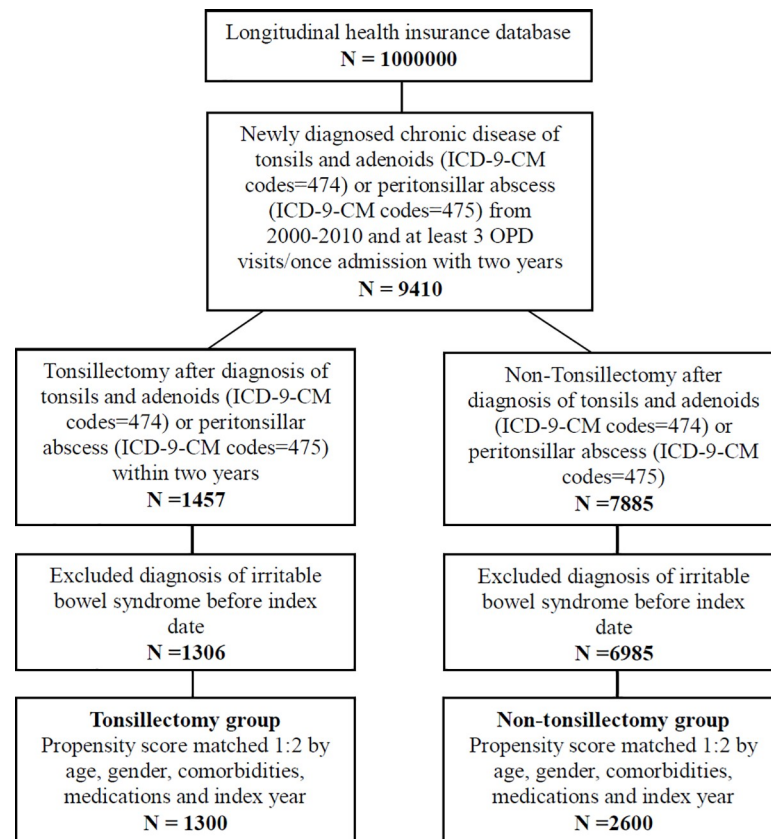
Longitudinal health insurance database
N = 1000000

Newly diagnosed chronic disease of tonsils and adenoids (ICD-9-CM codes=474) or peritonsillar abscess (ICD-9-CM codes=475) from 2000-2010 and at least 3 OPD visits/once admission with two years
N = 9410

Tonsillectomy after diagnosis of tonsils and adenoids (ICD-9-CM codes=474) or peritonsillar abscess (ICD-9-CM codes=475) within two years
N =1457

Excluded diagnosis of irritable bowel syndrome before index date
N =1306

Tonsillectomy group
Propensity score matched 1:2 by age, gender, comorbidities, medications and index year
N = 1300

Non-Tonsillectomy after diagnosis of tonsils and adenoids (ICD-9-CM codes=474) or peritonsillar abscess (ICD-9-CM codes=475)
N =7885

Excluded diagnosis of irritable bowel syndrome before index date
N =6985

Non-tonsillectomy group
Propensity score matched 1:2 by age, gender, comorbidities, medications and index year
N =2600